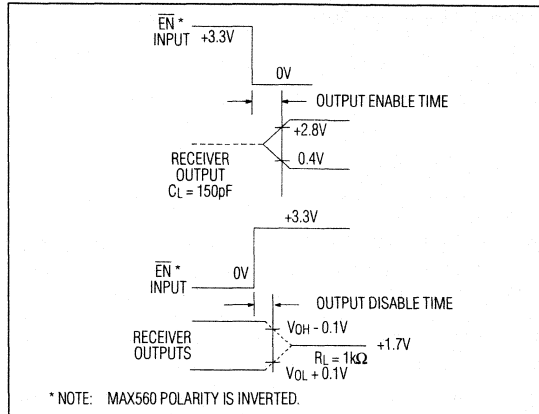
$\overline{EN}$ *
INPUT +3.3V

0V

OUTPUT ENABLE TIME

+2.8V

RECEIVER OUTPUT $C_L$ = 150pF

0.4V

+3.3V

$\overline{EN}$ *
INPUT

0V

OUTPUT DISABLE TIME

RECEIVER OUTPUTS

$V_{OH}$ - 0.1V

+1.7V

$R_L$ = 1k$\Omega$

$V_{OL}$ + 0.1V

* NOTE: MAX560 POLARITY IS INVERTED.